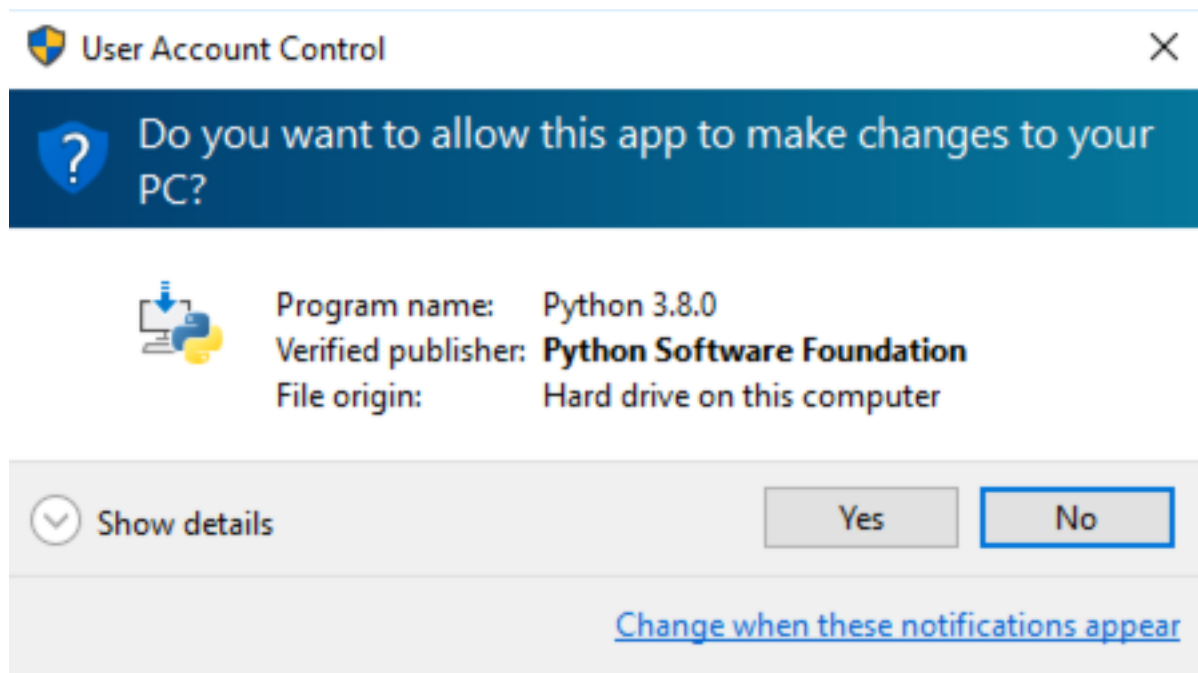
User Account Control

Do you want to allow this app to make changes to your PC?

Program name: Python 3.8.0
Verified publisher: Python Software Foundation
File origin: Hard drive on this computer

Show details

Yes

No

Change when these notifications appear